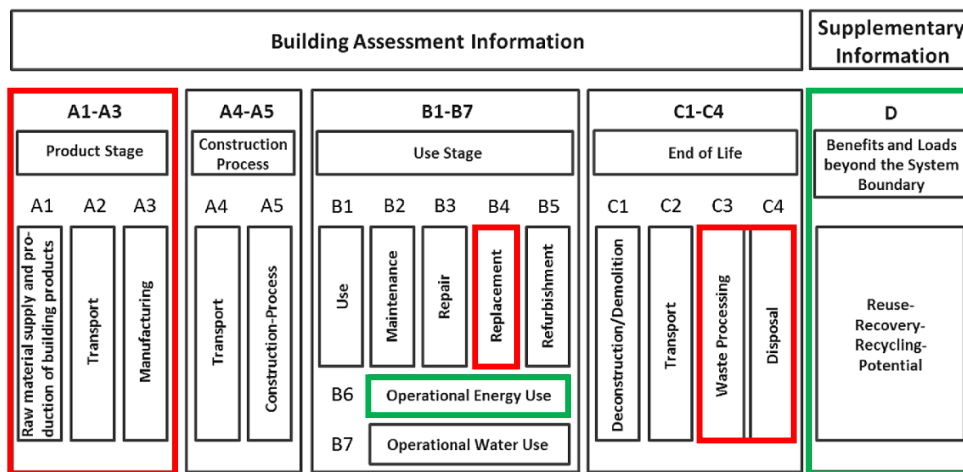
Building Assessment Information

Supplementary Information

A1-A3

Product Stage

A1 A2 A3

Raw material supply and production of building products

Transport

Manufacturing

A4-A5

Construction Process

A4 A5

Transport

Construction-Process

B1-B7

Use Stage

B1 B2 B3 B4 B5

Use

Maintenance

Repair

Replacement

Refurbishment

B6 Operational Energy Use

B7 Operational Water Use

C1-C4

End of Life

C1 C2 C3 C4

Deconstruction/Demolition

Transport

Waste Processing

Disposal

D

Benefits and Loads beyond the System Boundary

Reuse-Recovery-Recycling-Potential